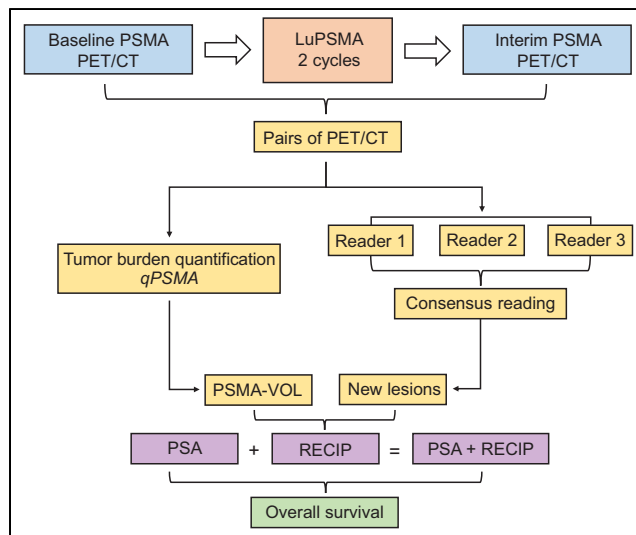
Baseline PSMA PET/CT

LuPSMA 2 cycles

Interim PSMA PET/CT

Pairs of PET/CT

Tumor burden quantification
*qPSMA*

Reader 1

Reader 2

Reader 3

Consensus reading

PSMA-VOL

New lesions

PSA + RECIP = PSA + RECIP

Overall survival